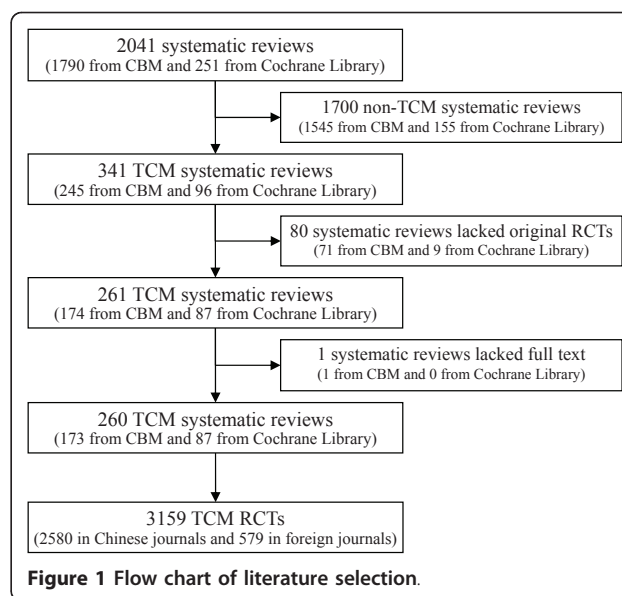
2041 systematic reviews
(1790 from CBM and 251 from Cochrane Library)

1700 non-TCM systematic reviews
(1545 from CBM and 155 from Cochrane Library)

341 TCM systematic reviews
(245 from CBM and 96 from Cochrane Library)

80 systematic reviews lacked original RCTs
(71 from CBM and 9 from Cochrane Library)

261 TCM systematic reviews
(174 from CBM and 87 from Cochrane Library)

1 systematic reviews lacked full text
(1 from CBM and 0 from Cochrane Library)

260 TCM systematic reviews
(173 from CBM and 87 from Cochrane Library)

3159 TCM RCTs
(2580 in Chinese journals and 579 in foreign journals)

Figure 1 Flow chart of literature selection.